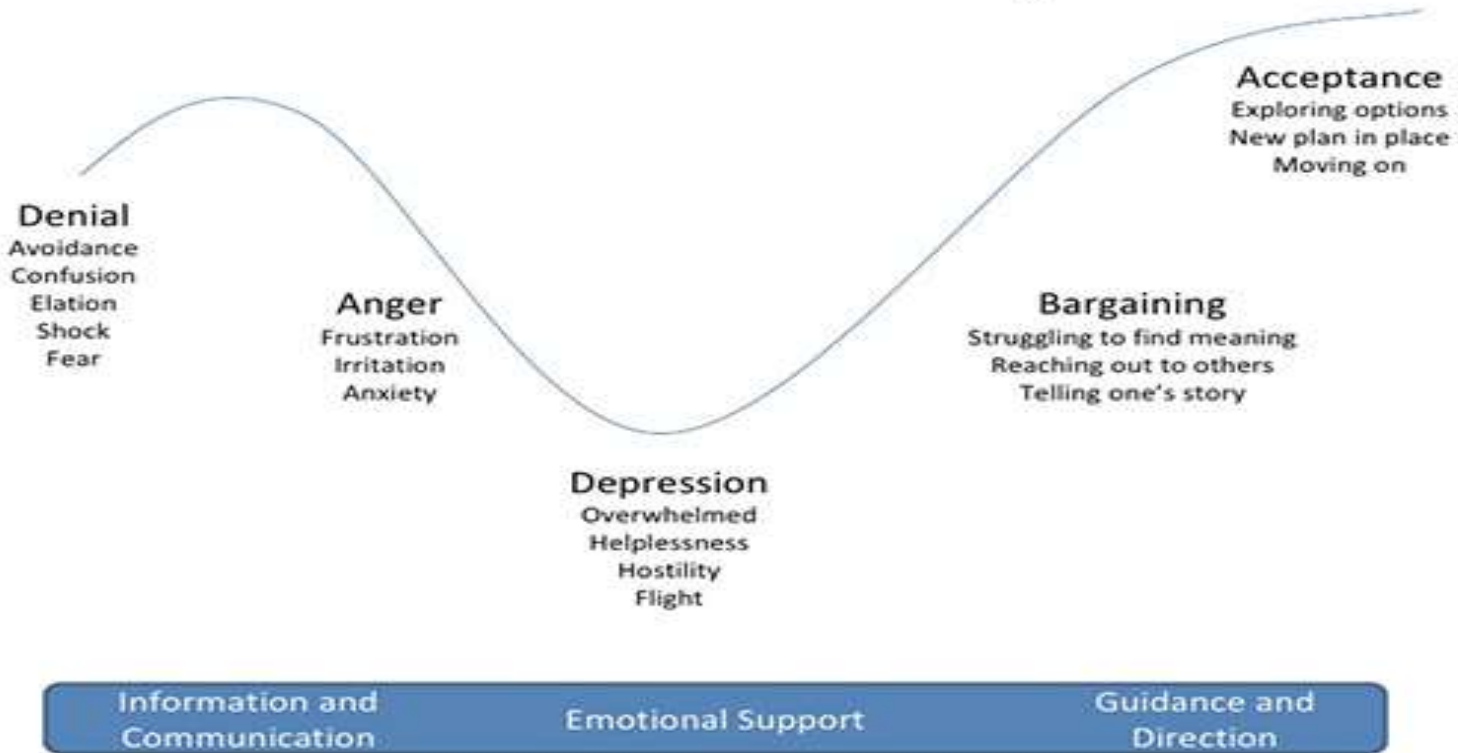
Acceptance
Exploring options
New plan in place
Moving on

Denial
Avoidance
Confusion
Elation
Shock
Fear

Anger
Frustration
Irritation
Anxiety

Bargaining
Struggling to find meaning
Reaching out to others
Telling one's story

Depression
Overwhelmed
Helplessness
Hostility
Flight

Information and Communication

Emotional Support

Guidance and Direction